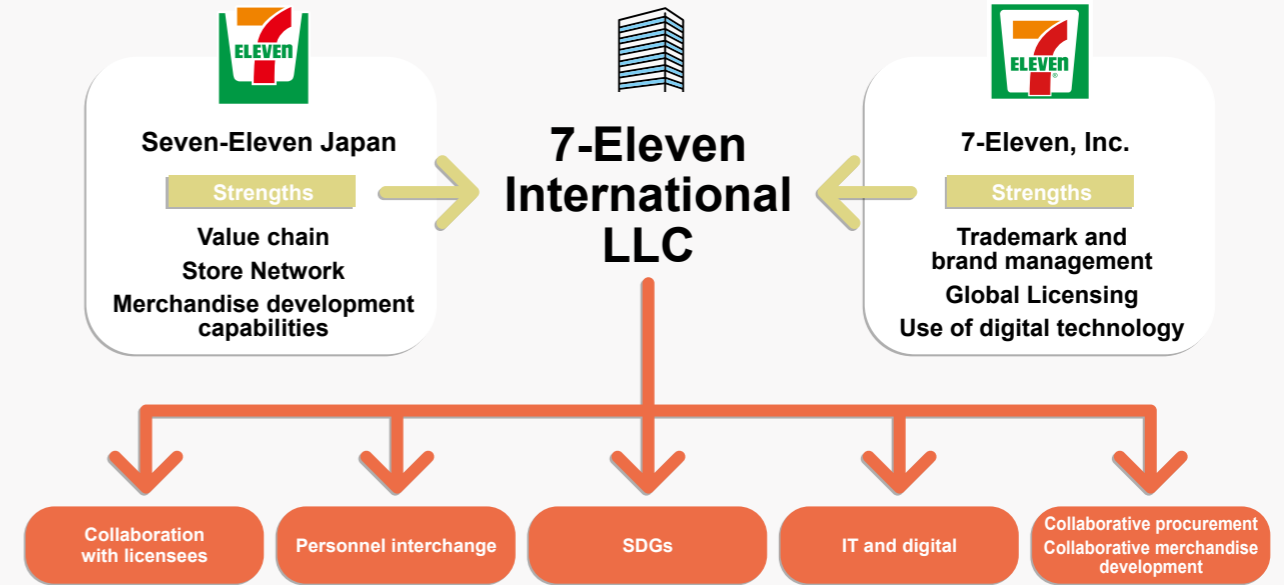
ELEVEN

Seven-Eleven Japan

Strengths

Value chain
Store Network
Merchandise development capabilities

7-Eleven International LLC

ELEVEN

7-Eleven, Inc.

Strengths

Trademark and brand management
Global Licensing
Use of digital technology

Collaboration with licensees

Personnel interchange

SDGs

IT and digital

Collaborative procurement
Collaborative merchandise development